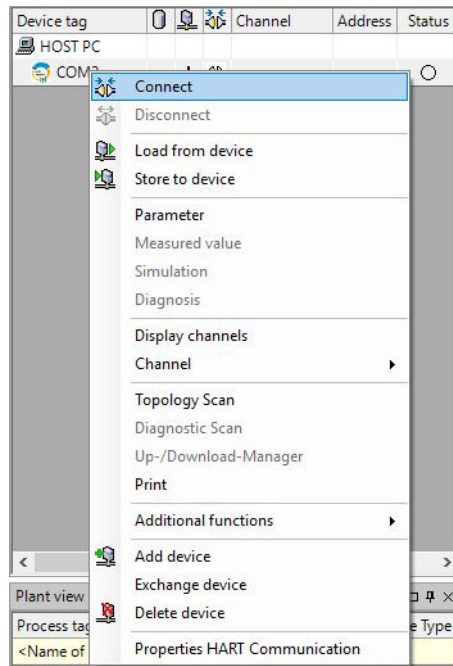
| Device tag | | | | Channel | Address | Status |
|---|---|---|---|---|---|---|
| HOST PC | | | | | | |
| COM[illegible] | | | | | | ○ |

Connect
Disconnect
Load from device
Store to device
Parameter
Measured value
Simulation
Diagnosis
Display channels
Channel
Topology Scan
Diagnostic Scan
Up-/Download-Manager
Print
Additional functions
Add device
Exchange device
Delete device
Properties HART Communication

Plant view
Process tag
<Name of
e Type